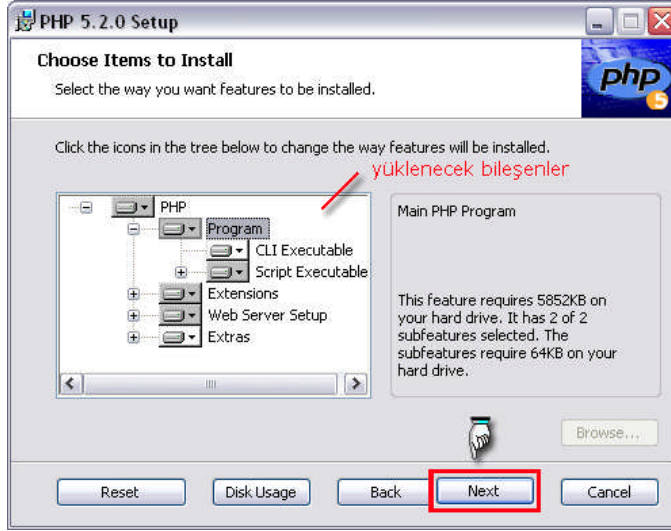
PHP 5.2.0 Setup

Choose Items to Install

Select the way you want features to be installed.

php 5

Click the icons in the tree below to change the way features will be installed.

yüklenecek bileşenler

PHP
Program
CLI Executable
Script Executable
Extensions
Web Server Setup
Extras

Main PHP Program

This feature requires 5852KB on your hard drive. It has 2 of 2 subfeatures selected. The subfeatures require 64KB on your hard drive.

Browse...

Reset

Disk Usage

Back

Next

Cancel